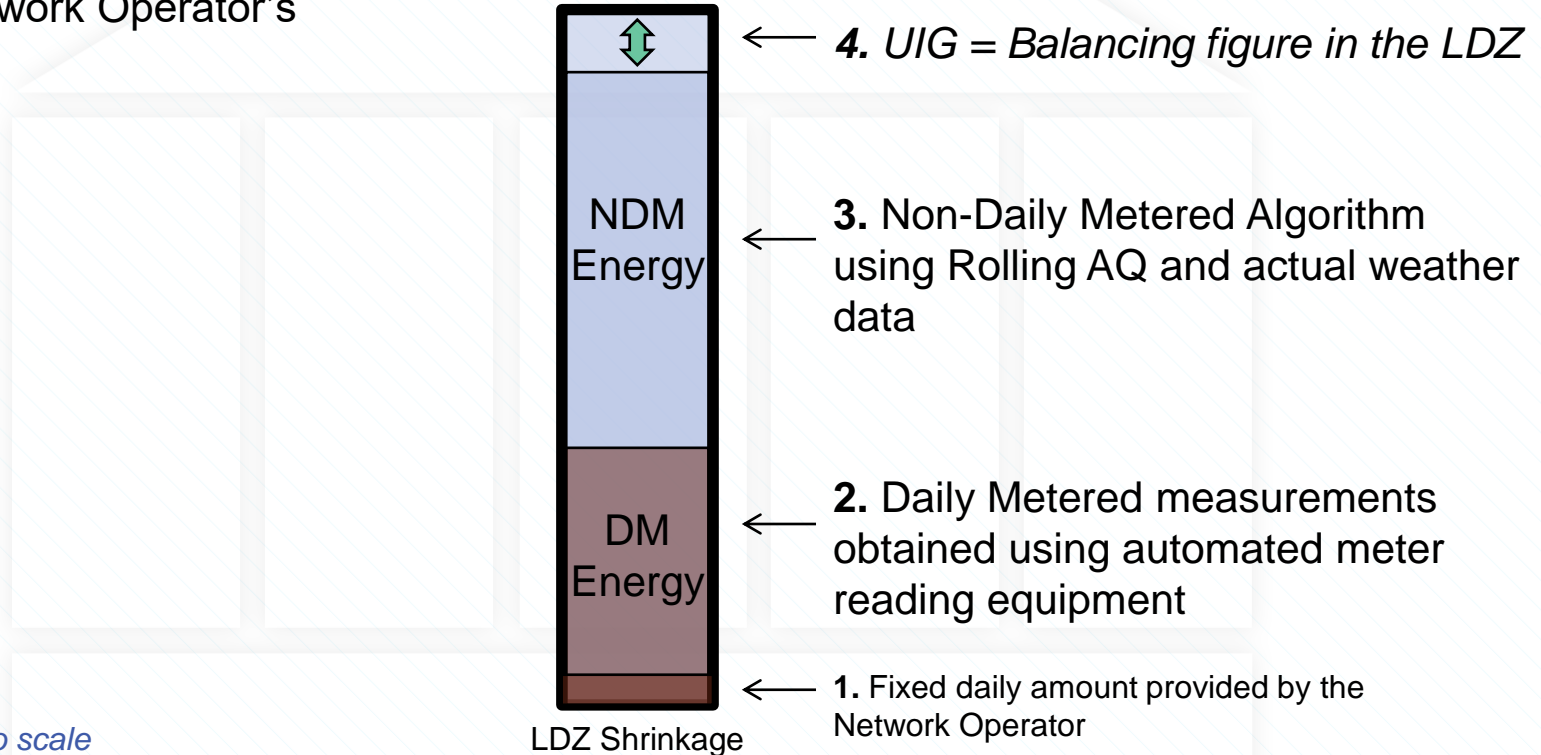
work Operator's

4. UIG = Balancing figure in the LDZ

NDM Energy

3. Non-Daily Metered Algorithm using Rolling AQ and actual weather data

DM Energy

2. Daily Metered measurements obtained using automated meter reading equipment

1. Fixed daily amount provided by the Network Operator

o scale

LDZ Shrinkage